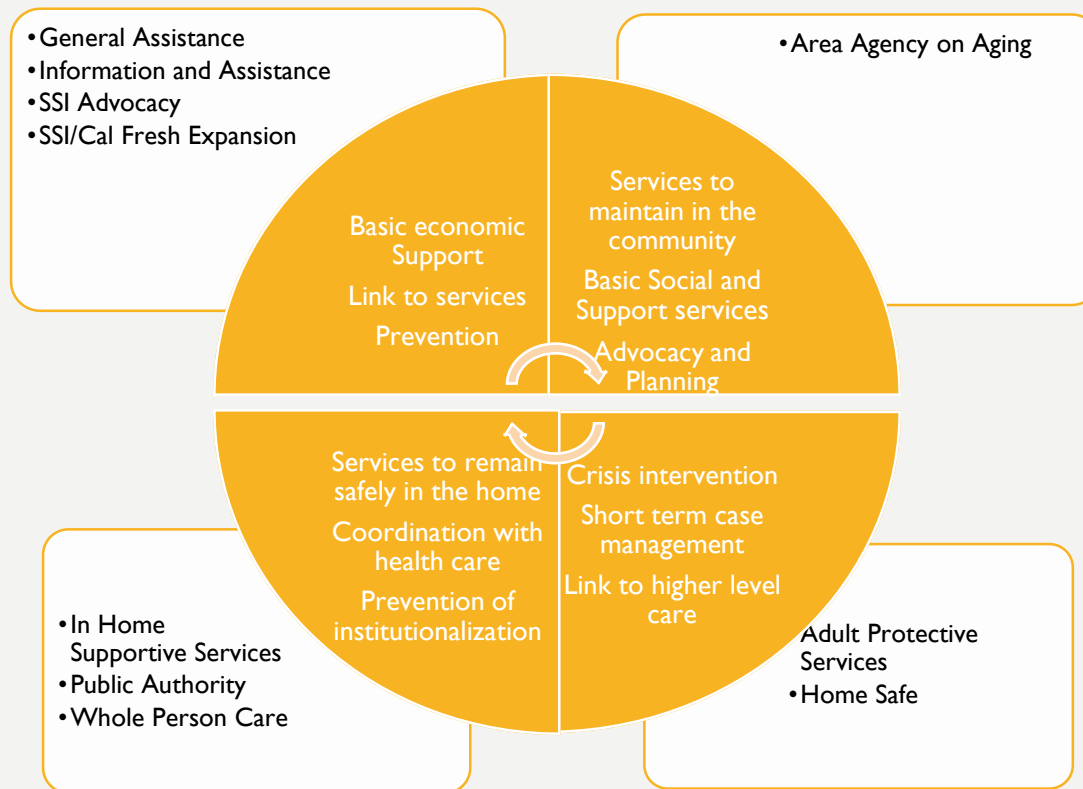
•General Assistance
•Information and Assistance
•SSI Advocacy
•SSI/Cal Fresh Expansion

•Area Agency on Aging

Basic economic Support

Link to services

Prevention

Services to maintain in the community

Basic Social and Support services

Advocacy and Planning

Services to remain safely in the home

Coordination with health care

Prevention of institutionalization

Crisis intervention

Short term case management

Link to higher level care

•In Home Supportive Services
•Public Authority
•Whole Person Care

Adult Protective Services
•Home Safe